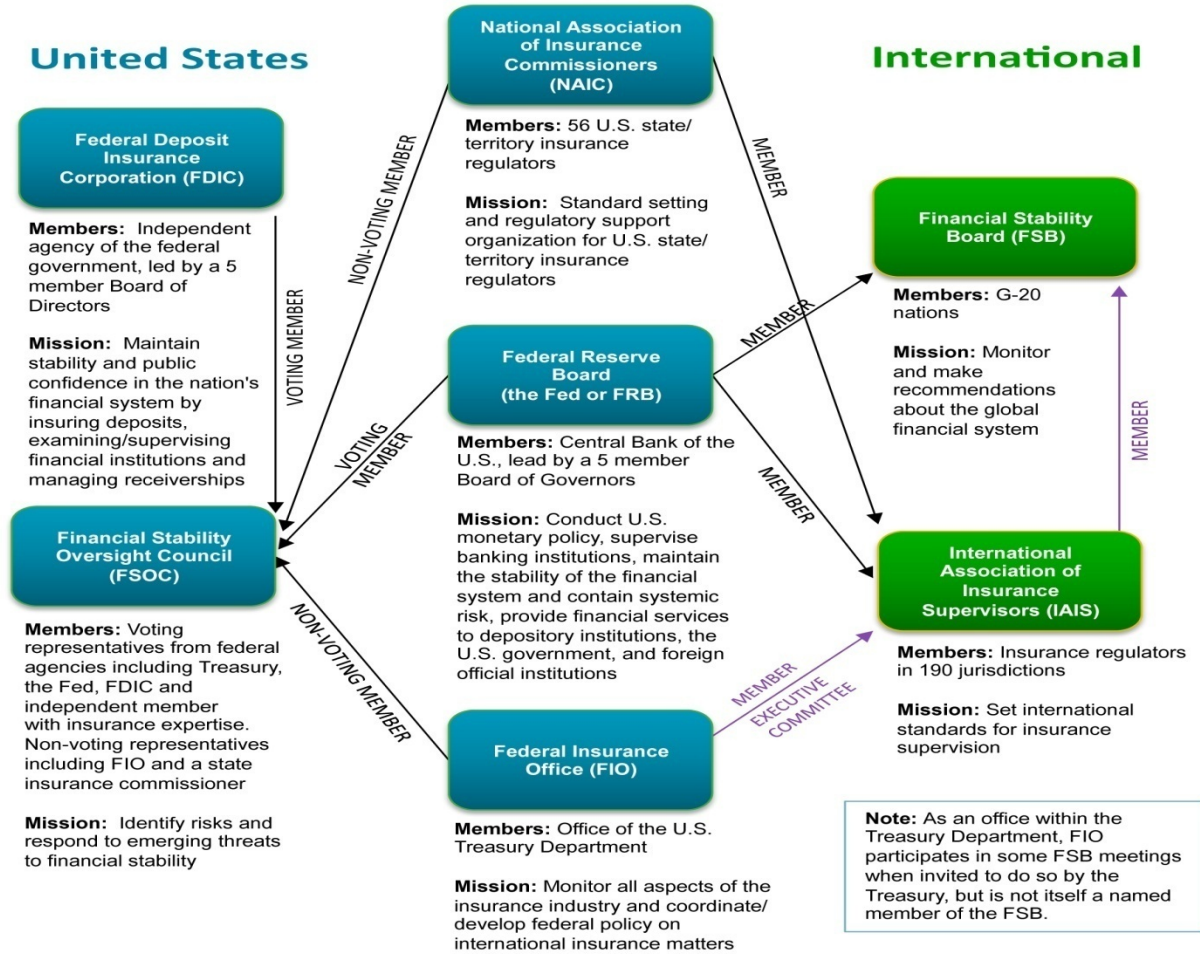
United States

National Association of Insurance Commissioners (NAIC)

International

Federal Deposit Insurance Corporation (FDIC)

Members: Independent agency of the federal government, led by a 5 member Board of Directors

Mission: Maintain stability and public confidence in the nation's financial system by insuring deposits, examining/supervising financial institutions and managing receiverships

VOTING MEMBER

NON-VOTING MEMBER

Members: 56 U.S. state/ territory insurance regulators

Mission: Standard setting and regulatory support organization for U.S. state/ territory insurance regulators

MEMBER

Financial Stability Board (FSB)

Members: G-20 nations

Mission: Monitor and make recommendations about the global financial system

MEMBER

Federal Reserve Board (the Fed or FRB)

VOTING MEMBER

MEMBER

Members: Central Bank of the U.S., lead by a 5 member Board of Governors

Mission: Conduct U.S. monetary policy, supervise banking institutions, maintain the stability of the financial system and contain systemic risk, provide financial services to depository institutions, the U.S. government, and foreign official institutions

MEMBER

Financial Stability Oversight Council (FSOC)

NON-VOTING MEMBER

International Association of Insurance Supervisors (IAIS)

Members: Voting representatives from federal agencies including Treasury, the Fed, FDIC and independent member with insurance expertise. Non-voting representatives including FIO and a state insurance commissioner

Mission: Identify risks and respond to emerging threats to financial stability

MEMBER EXECUTIVE COMMITTEE

Members: Insurance regulators in 190 jurisdictions

Mission: Set international standards for insurance supervision

Federal Insurance Office (FIO)

Members: Office of the U.S. Treasury Department

Mission: Monitor all aspects of the insurance industry and coordinate/ develop federal policy on international insurance matters

Note: As an office within the Treasury Department, FIO participates in some FSB meetings when invited to do so by the Treasury, but is not itself a named member of the FSB.